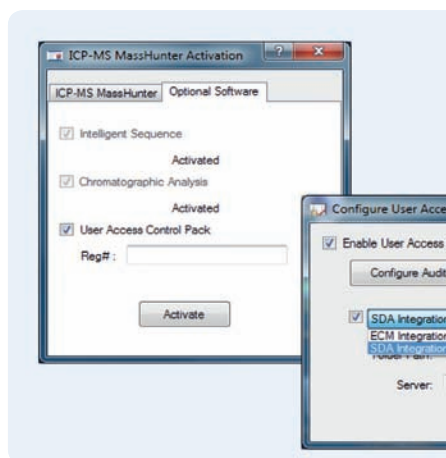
ICP-MS MassHunter Activation

ICP-MS MassHunter | Optional Software

Intelligent Sequence

Activated

Chromatographic Analysis

Activated

User Access Control Pack

Reg# :

Activate

Configure User Acce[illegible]

Enable User Access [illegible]

Configure Audit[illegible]

SDA Integration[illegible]

ECM Integration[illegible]

SDA Integration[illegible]

Folder Path: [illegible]

Server: